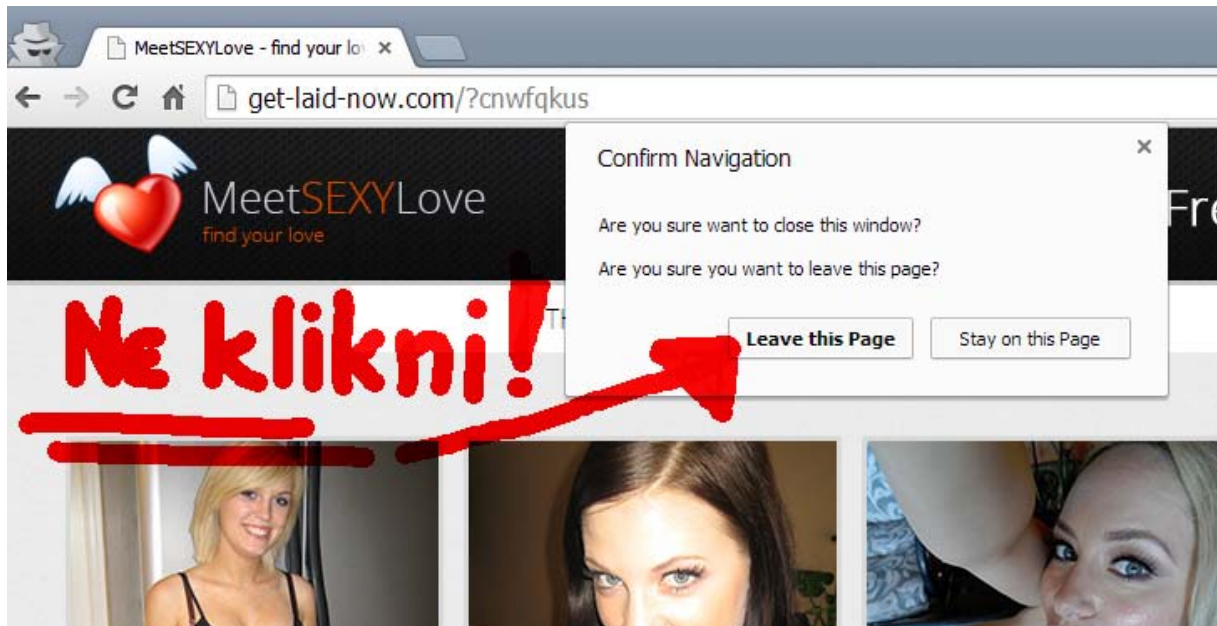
MeetSEXYLove - find your lo ×

get-laid-now.com/?cnwfqkus

MeetSEXYLove
find your love

Fr

Confirm Navigation

×

Are you sure want to close this window?

Are you sure you want to leave this page?

Leave this Page

Stay on this Page

Ne klikni!

Th